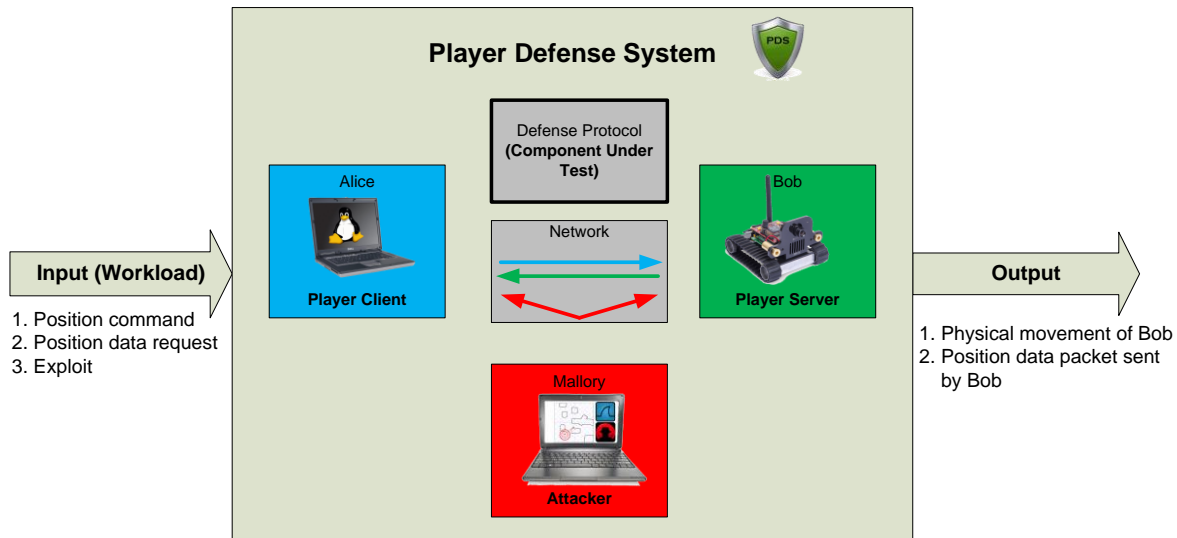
Player Defense System

PDS

Input (Workload)

1. Position command
2. Position data request
3. Exploit

Alice

Player Client

Defense Protocol
(Component Under Test)

Network

Bob

Player Server

Mallory

Attacker

Output

1. Physical movement of Bob
2. Position data packet sent by Bob